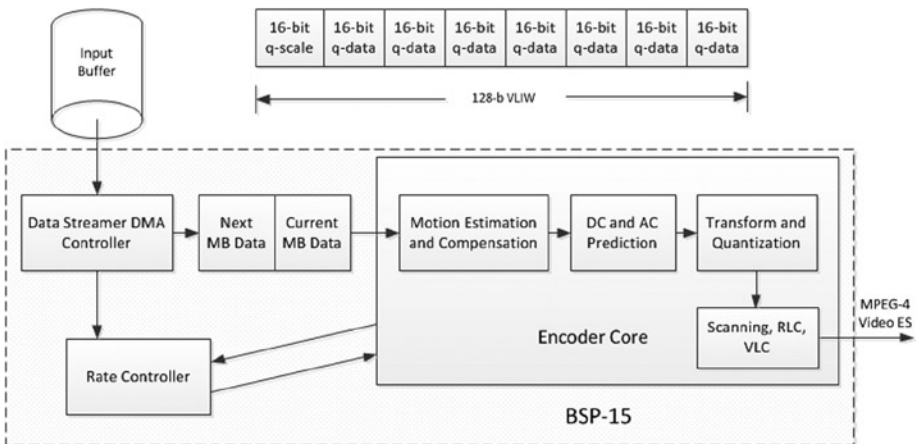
Input Buffer

| 16-bit q-scale | 16-bit q-data | 16-bit q-data | 16-bit q-data | 16-bit q-data | 16-bit q-data | 16-bit q-data | 16-bit q-data |
|---|---|---|---|---|---|---|---|

128-b VLIW

Data Streamer DMA Controller

Next MB Data

Current MB Data

Motion Estimation and Compensation

DC and AC Prediction

Transform and Quantization

Scanning, RLC, VLC

MPEG-4 Video ES

Encoder Core

Rate Controller

BSP-15